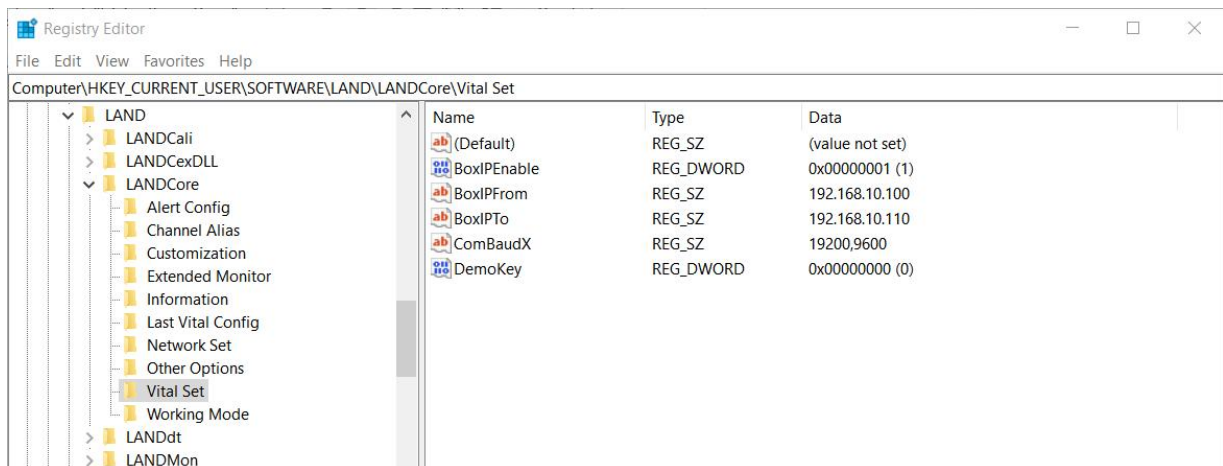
Registry Editor

File Edit View Favorites Help

Computer\HKEY_CURRENT_USER\SOFTWARE\LAND\LANDCore\Vital Set

LAND
LANDCali
LANDCexDLL
LANDCore
Alert Config
Channel Alias
Customization
Extended Monitor
Information
Last Vital Config
Network Set
Other Options
Vital Set
Working Mode
LANDdt
LANDMon

| Name | Type | Data |
|---|---|---|
| (Default) | REG_SZ | (value not set) |
| BoxIPEnable | REG_DWORD | 0x00000001 (1) |
| BoxIPFrom | REG_SZ | 192.168.10.100 |
| BoxIPTo | REG_SZ | 192.168.10.110 |
| ComBaudX | REG_SZ | 19200,9600 |
| DemoKey | REG_DWORD | 0x00000000 (0) |